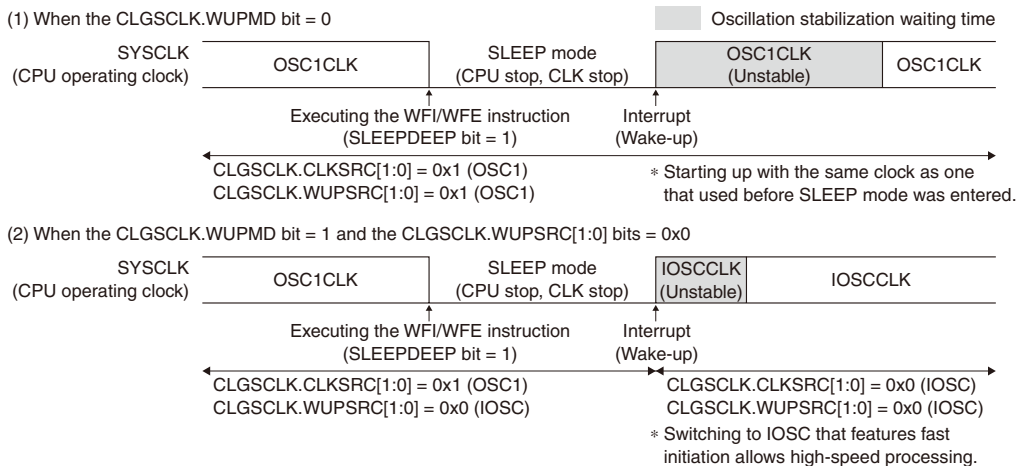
(1) When the CLGSCLK.WUPMD bit = 0

Oscillation stabilization waiting time

SYSCLK (CPU operating clock)

OSC1CLK

SLEEP mode (CPU stop, CLK stop)

OSC1CLK (Unstable)

OSC1CLK

Executing the WFI/WFE instruction (SLEEPDEEP bit = 1)

Interrupt (Wake-up)

CLGSCLK.CLKSRC[1:0] = 0x1 (OSC1)
CLGSCLK.WUPSRC[1:0] = 0x1 (OSC1)

∗ Starting up with the same clock as one that used before SLEEP mode was entered.

(2) When the CLGSCLK.WUPMD bit = 1 and the CLGSCLK.WUPSRC[1:0] bits = 0x0

SYSCLK (CPU operating clock)

OSC1CLK

SLEEP mode (CPU stop, CLK stop)

IOSCCLK (Unstable)

IOSCCLK

Executing the WFI/WFE instruction (SLEEPDEEP bit = 1)

Interrupt (Wake-up)

CLGSCLK.CLKSRC[1:0] = 0x1 (OSC1)
CLGSCLK.WUPSRC[1:0] = 0x0 (IOSC)

CLGSCLK.CLKSRC[1:0] = 0x0 (IOSC)
CLGSCLK.WUPSRC[1:0] = 0x0 (IOSC)

∗ Switching to IOSC that features fast initiation allows high-speed processing.